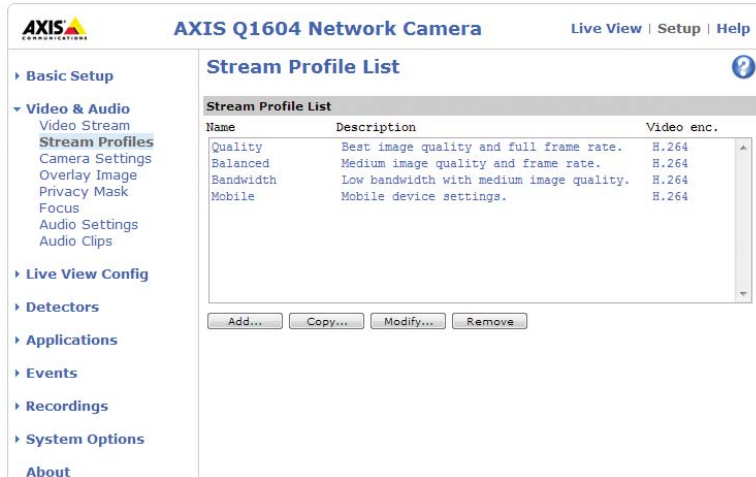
AXIS COMMUNICATIONS

AXIS Q1604 Network Camera

Live View | Setup | Help

▸ Basic Setup

▾ Video & Audio
Video Stream
Stream Profiles
Camera Settings
Overlay Image
Privacy Mask
Focus
Audio Settings
Audio Clips

▸ Live View Config

▸ Detectors

▸ Applications

▸ Events

▸ Recordings

▸ System Options

About

Stream Profile List

?

Stream Profile List

| Name | Description | Video enc. |
|---|---|---|
| Quality | Best image quality and full frame rate. | H.264 |
| Balanced | Medium image quality and frame rate. | H.264 |
| Bandwidth | Low bandwidth with medium image quality. | H.264 |
| Mobile | Mobile device settings. | H.264 |

Add... Copy... Modify... Remove